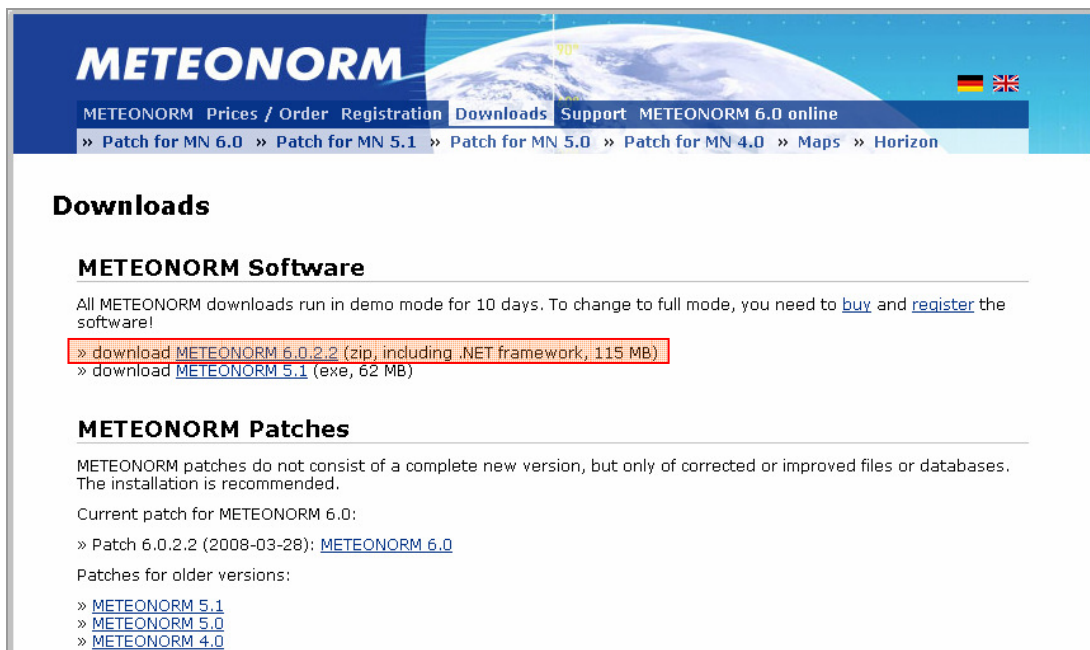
METEONORM

METEONORM Prices / Order Registration Downloads Support METEONORM 6.0 online

» Patch for MN 6.0 » Patch for MN 5.1 » Patch for MN 5.0 » Patch for MN 4.0 » Maps » Horizon

Downloads

METEONORM Software

All METEONORM downloads run in demo mode for 10 days. To change to full mode, you need to buy and register the software!

» download METEONORM 6.0.2.2 (zip, including .NET framework, 115 MB)
» download METEONORM 5.1 (exe, 62 MB)

METEONORM Patches

METEONORM patches do not consist of a complete new version, but only of corrected or improved files or databases. The installation is recommended.

Current patch for METEONORM 6.0:

» Patch 6.0.2.2 (2008-03-28): METEONORM 6.0

Patches for older versions:

» METEONORM 5.1
» METEONORM 5.0
» METEONORM 4.0